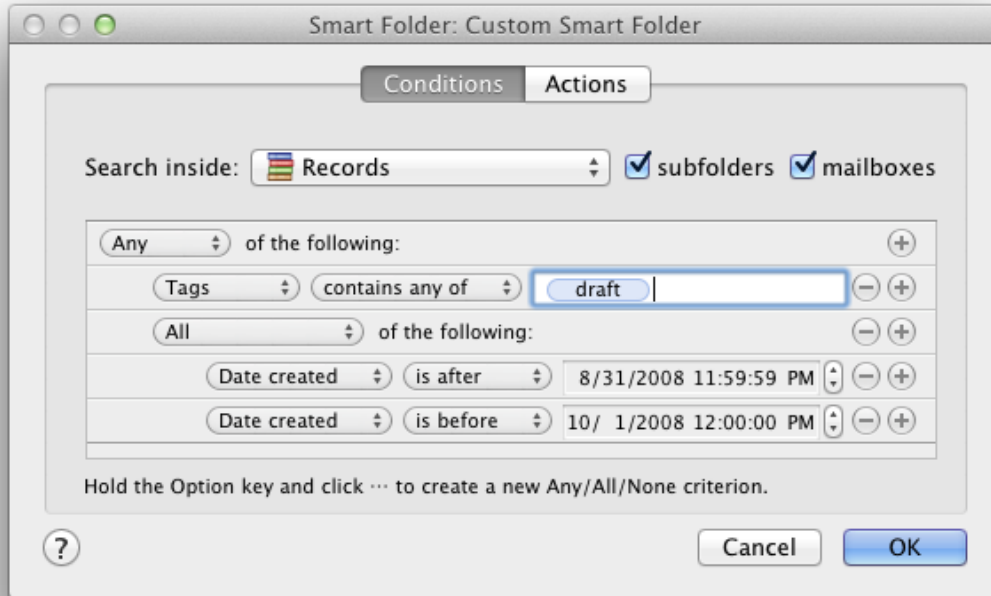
Smart Folder: Custom Smart Folder

Conditions Actions

Search inside: Records subfolders mailboxes

Any of the following:

Tags contains any of draft

All of the following:

Date created is after 8/31/2008 11:59:59 PM

Date created is before 10/ 1/2008 12:00:00 PM

Hold the Option key and click ··· to create a new Any/All/None criterion.

?

Cancel OK